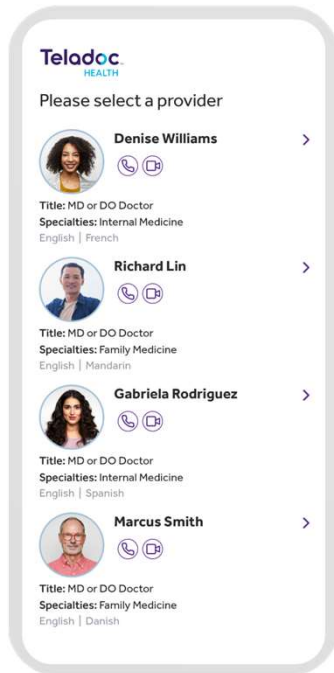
Teladoc HEALTH

Please select a provider

Denise Williams

Title: MD or DO Doctor
Specialties: Internal Medicine
English | French

Richard Lin

Title: MD or DO Doctor
Specialties: Family Medicine
English | Mandarin

Gabriela Rodriguez

Title: MD or DO Doctor
Specialties: Internal Medicine
English | Spanish

Marcus Smith

Title: MD or DO Doctor
Specialties: Family Medicine
English | Danish